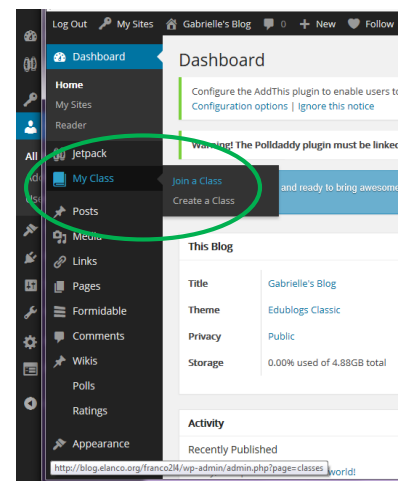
Log Out My Sites Gabrielle's Blog 0 + New Follow

All
Adı
Use

Dashboard
Home
My Sites
Reader
Jetpack
My Class
Join a Class
Create a Class
Posts
Media
Links
Pages
Formidable
Comments
Wikis
Polls
Ratings
Appearance

Dashboard

Configure the AddThis plugin to enable users to
Configuration options | Ignore this notice

Warning! The Polldaddy plugin must be linked

and ready to bring awesome

This Blog

| Title | Gabrielle's Blog |
|---|---|
| Theme | Edublogs Classic |
| Privacy | Public |
| Storage | 0.00% used of 4.88GB total |

Activity
Recently Published
http://blog.elanco.org/franco2l4/wp-admin/admin.php?page=classes
world!